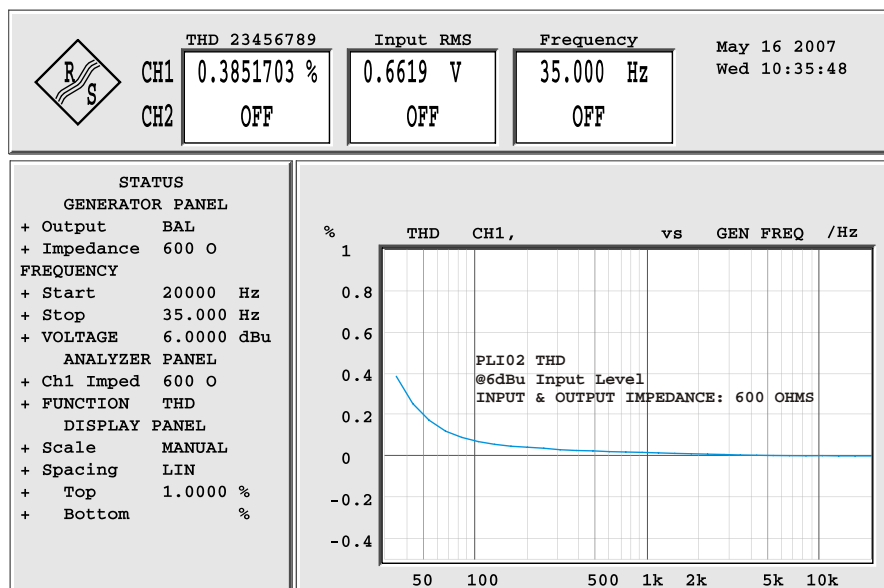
R S

THD 23456789
Input RMS
Frequency

CH1 0.3851703 % 0.6619 V 35.000 Hz
CH2 OFF OFF OFF

May 16 2007
Wed 10:35:48

STATUS
GENERATOR PANEL
+ Output BAL
+ Impedance 600 O
FREQUENCY
+ Start 20000 Hz
+ Stop 35.000 Hz
+ VOLTAGE 6.0000 dBu
ANALYZER PANEL
+ Ch1 Imped 600 O
+ FUNCTION THD
DISPLAY PANEL
+ Scale MANUAL
+ Spacing LIN
+ Top 1.0000 %
+ Bottom %

% THD CH1, vs GEN FREQ /Hz

1
0.8
0.6
0.4
0.2
0
-0.2
-0.4

PLI02 THD
@6dBu Input Level
INPUT & OUTPUT IMPEDANCE: 600 OHMS

50 100 500 1k 2k 5k 10k